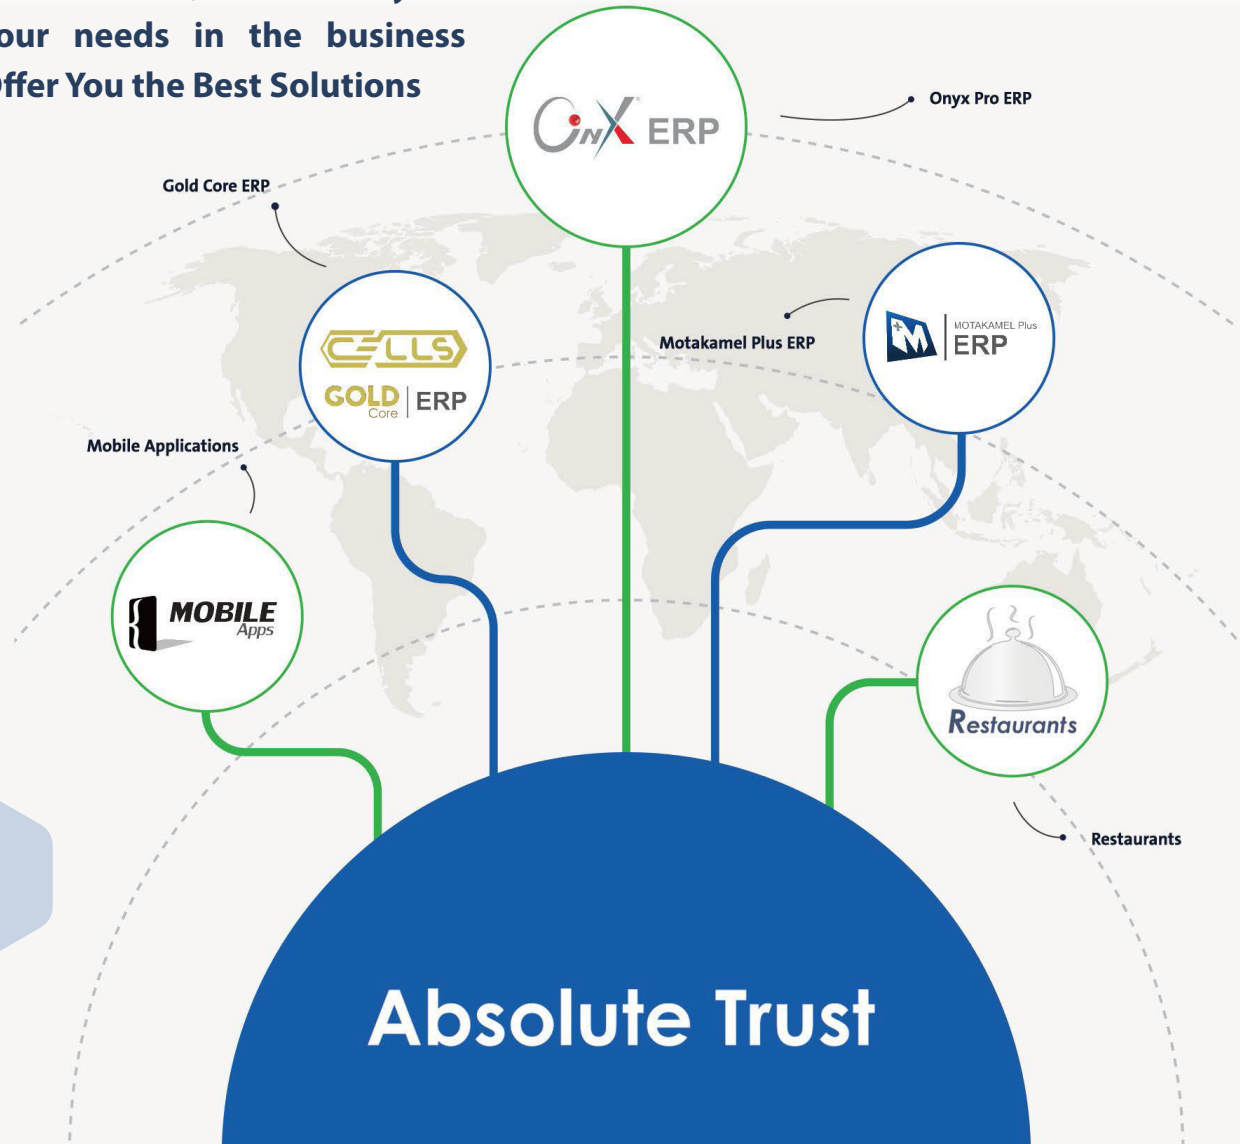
our needs in the business
Offer You the Best Solutions

OnX ERP

Onyx Pro ERP

Gold Core ERP

CELLS
GOLD Core | ERP

Motakamel Plus ERP

MOTAKAMEL Plus
ERP

Mobile Applications

MOBILE Apps

Restaurants

Restaurants

Absolute Trust